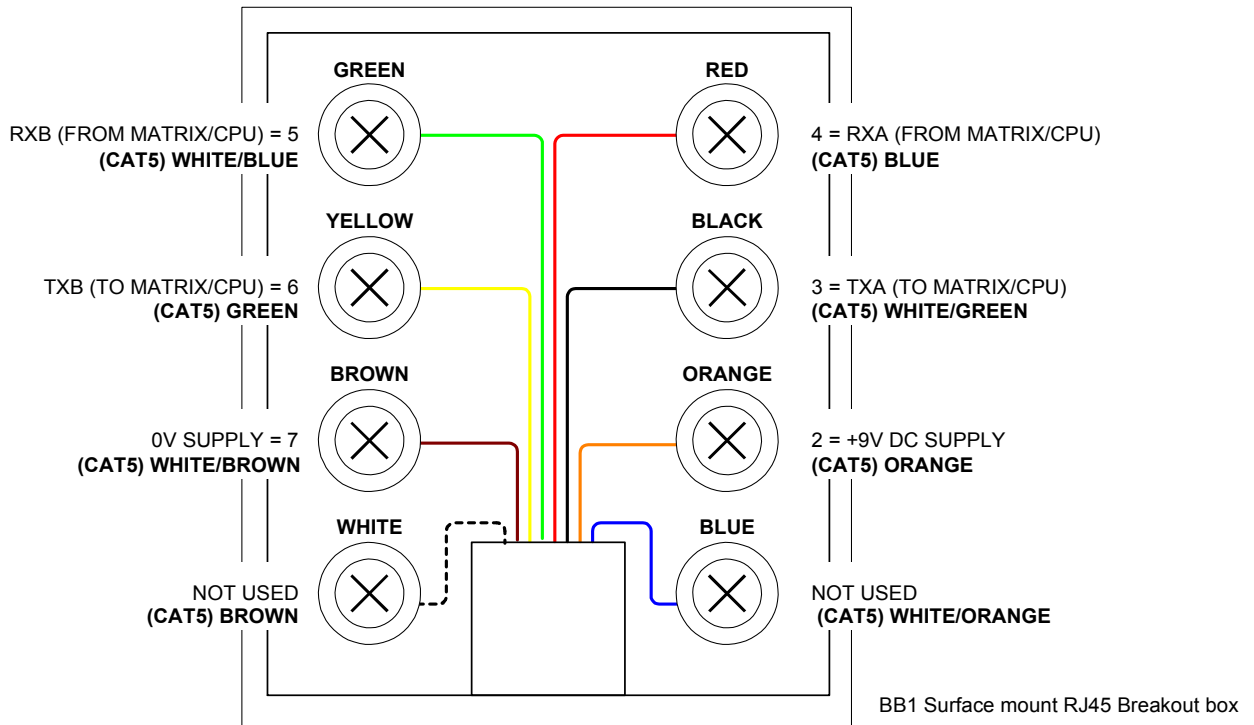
GREEN

RXB (FROM MATRIX/CPU) = 5
**(CAT5) WHITE/BLUE**

RED

4 = RXA (FROM MATRIX/CPU)
**(CAT5) BLUE**

YELLOW

TXB (TO MATRIX/CPU) = 6
**(CAT5) GREEN**

BLACK

3 = TXA (TO MATRIX/CPU)
**(CAT5) WHITE/GREEN**

BROWN

0V SUPPLY = 7
**(CAT5) WHITE/BROWN**

ORANGE

2 = +9V DC SUPPLY
**(CAT5) ORANGE**

WHITE

NOT USED
**(CAT5) BROWN**

BLUE

NOT USED
**(CAT5) WHITE/ORANGE**

BB1 Surface mount RJ45 Breakout box